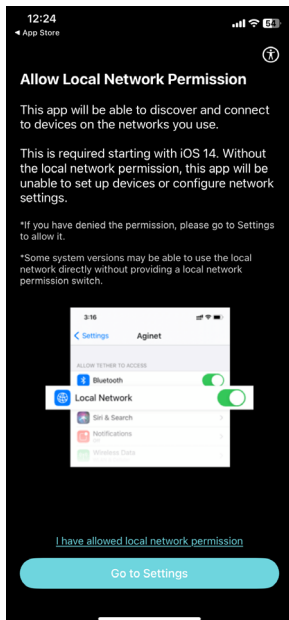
12:24
◀ App Store
54

Allow Local Network Permission

This app will be able to discover and connect to devices on the networks you use.

This is required starting with iOS 14. Without the local network permission, this app will be unable to set up devices or configure network settings.

*If you have denied the permission, please go to Settings to allow it.

*Some system versions may be able to use the local network directly without providing a local network permission switch.

3:16
< Settings Aginet
ALLOW TETHER TO ACCESS
Bluetooth
Local Network
Siri & Search
Notifications
Wireless Data

I have allowed local network permission

Go to Settings